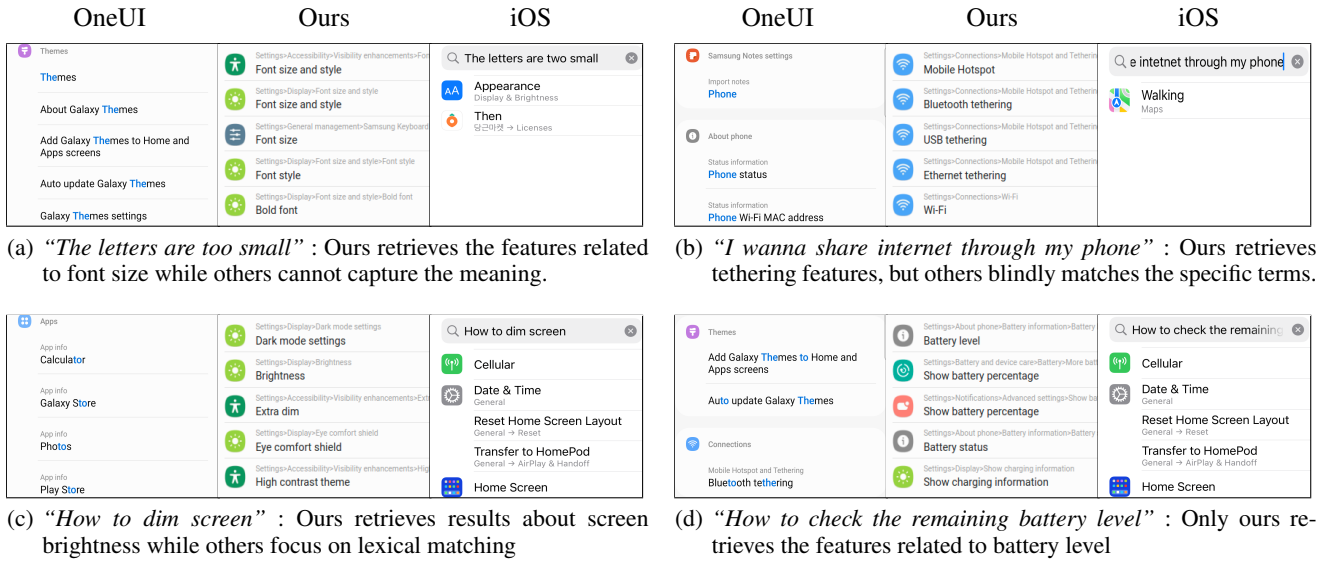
OneUI Ours iOS

Themes
Themes
About Galaxy Themes
Add Galaxy Themes to Home and Apps screens
Auto update Galaxy Themes
Galaxy Themes settings

Settings>Accessibility>Visibility enhancements>Fo
Font size and style
Settings>Display>Font size and style
Font size and style
Settings>General management>Samsung Keyboard
Font size
Settings>Display>Font size and style>Font style
Font style
Settings>Display>Font size and style>Bold font
Bold font

The letters are two small
Appearance
Display & Brightness
Then
당근마켓 → Licenses

(a) *"The letters are too small"* : Ours retrieves the features related to font size while others cannot capture the meaning.

OneUI Ours iOS

Samsung Notes settings
Import notes
Phone
About phone
Status information
Phone status
Status information
Phone Wi-Fi MAC address

Settings>Connections>Mobile Hotspot and Tethering
Mobile Hotspot
Settings>Connections>Mobile Hotspot and Tethering
Bluetooth tethering
Settings>Connections>Mobile Hotspot and Tethering
USB tethering
Settings>Connections>Mobile Hotspot and Tethering
Ethernet tethering
Settings>Connections>Wi-Fi
Wi-Fi

e intetnet through my phone
Walking
Maps

(b) *"I wanna share internet through my phone"* : Ours retrieves tethering features, but others blindly matches the specific terms.

Apps
App info
Calculator
App info
Galaxy Store
App info
Photos
App info
Play Store

Settings>Display>Dark mode settings
Dark mode settings
Settings>Display>Brightness
Brightness
Settings>Accessibility>Visibility enhancements>Extr
Extra dim
Settings>Display>Eye comfort shield
Eye comfort shield
Settings>Accessibility>Visibility enhancements>High
High contrast theme

How to dim screen
Cellular
Date & Time
General
Reset Home Screen Layout
General → Reset
Transfer to HomePod
General → AirPlay & Handoff
Home Screen

(c) *"How to dim screen"* : Ours retrieves results about screen brightness while others focus on lexical matching

Themes
Add Galaxy Themes to Home and Apps screens
Auto update Galaxy Themes
Connections
Mobile Hotspot and Tethering
Bluetooth tethering

Settings>About phone>Battery information>Battery
Battery level
Settings>Battery and device care>Battery>More batt
Show battery percentage
Settings>Notifications>Advanced settings>Show ba
Show battery percentage
Settings>About phone>Battery information>Battery
Battery status
Settings>Display>Show charging information
Show charging information

How to check the remaining
Cellular
Date & Time
General
Reset Home Screen Layout
General → Reset
Transfer to HomePod
General → AirPlay & Handoff
Home Screen

(d) *"How to check the remaining battery level"* : Only ours retrieves the features related to battery level